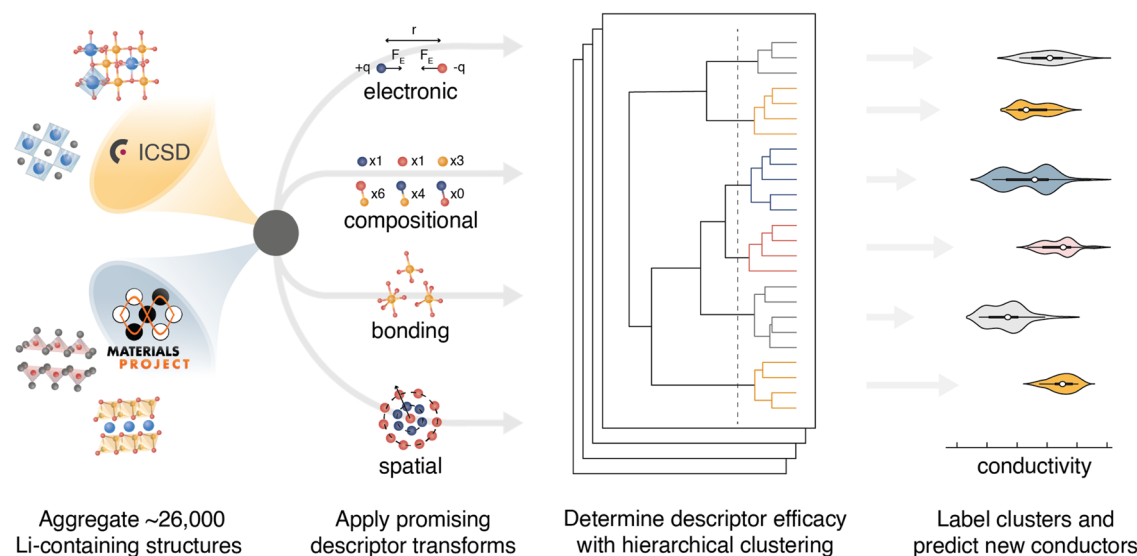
ICSD

MATERIALS PROJECT

r

$F_E$ $F_E$

+q -q

electronic

x1 x1 x3

x6 x4 x0

compositional

bonding

spatial

conductivity

Aggregate ~26,000 Li-containing structures

Apply promising descriptor transforms

Determine descriptor efficacy with hierarchical clustering

Label clusters and predict new conductors